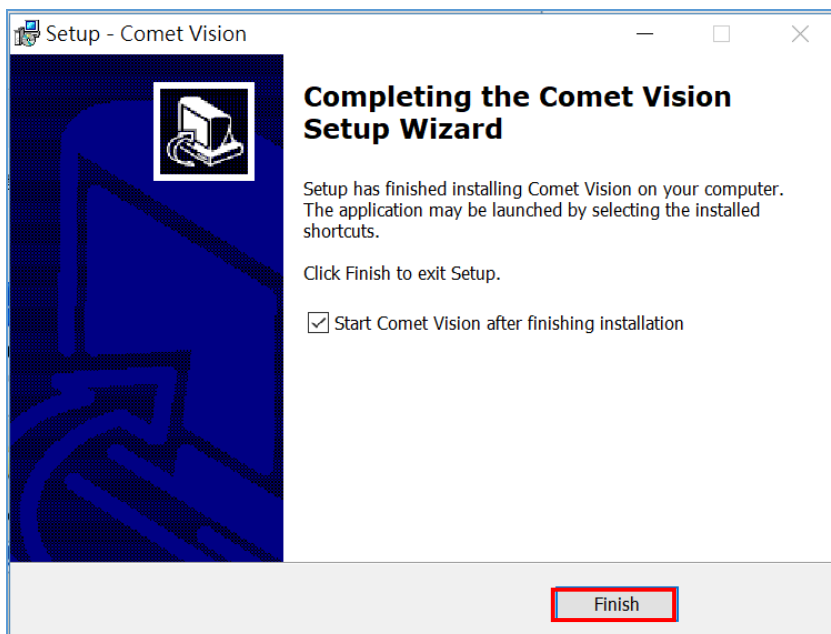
Setup - Comet Vision

Completing the Comet Vision Setup Wizard

Setup has finished installing Comet Vision on your computer. The application may be launched by selecting the installed shortcuts.

Click Finish to exit Setup.

Start Comet Vision after finishing installation

Finish